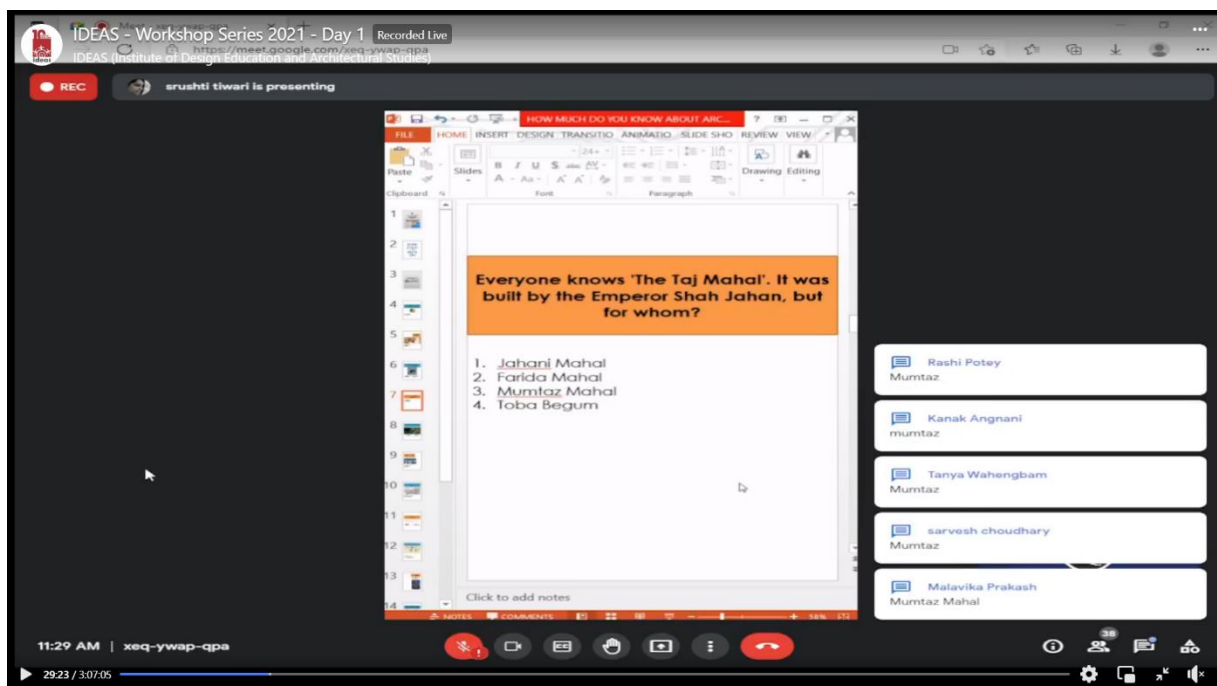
IDEAS - Workshop Series 2021 - Day 1 Recorded Live
IDEAS (Institute of Design Education and Architectural Studies)
https://meet.google.com/xeq-ywap-qpa

REC
srushti tiwari is presenting

HOW MUCH DO YOU KNOW ABOUT ARC...
FILE HOME INSERT DESIGN TRANSITIO ANIMATIO SLIDE SHO REVIEW VIEW
Paste Slides Drawing Editing
Clipboard Font Paragraph

1 2 3 4 5 6 7 8 9 10 11 12 13 14

Everyone knows 'The Taj Mahal'. It was built by the Emperor Shah Jahan, but for whom?

1. Jahani Mahal
2. Farida Mahal
3. Mumtaz Mahal
4. Toba Begum

Click to add notes
NOTES COMMENTS 58%

Rashi Potey
Mumtaz

Kanak Angnani
mumtaz

Tanya Wahengbam
Mumtaz

sarvesh choudhary
Mumtaz

Malavika Prakash
Mumtaz Mahal

11:29 AM | xeq-ywap-qpa
38

29:23 / 3:07:05